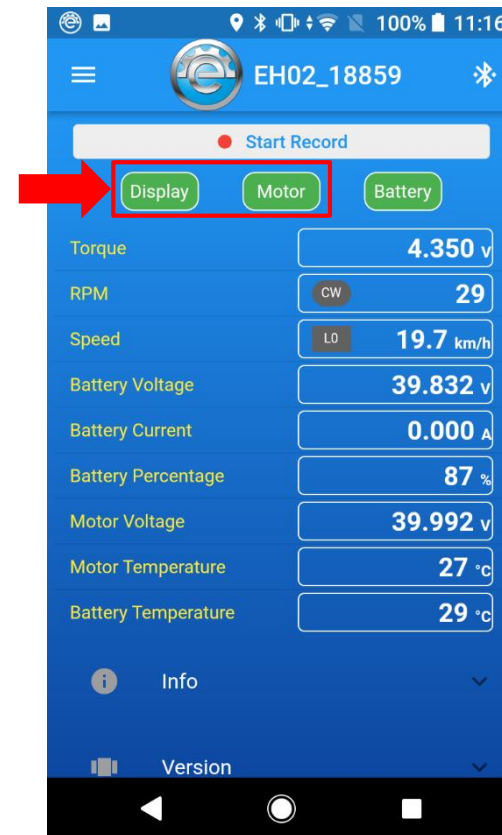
100% 11:16

EH02_18859

Start Record

Display Motor Battery

| | |
|---|---|
| Torque | 4.350 v |
| RPM | CW 29 |
| Speed | L0 19.7 km/h |
| Battery Voltage | 39.832 v |
| Battery Current | 0.000 A |
| Battery Percentage | 87 % |
| Motor Voltage | 39.992 v |
| Motor Temperature | 27 °c |
| Battery Temperature | 29 °c |

Info

Version